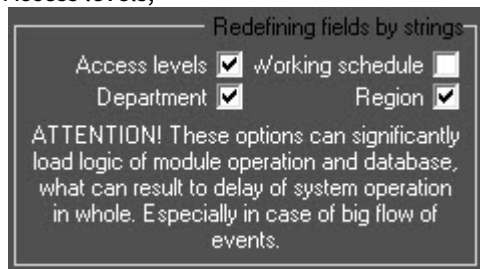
Access levels;

Redefining fields by strings

Access levels ☑ Working schedule ☐
Department ☑ Region ☑

ATTENTION! These options can significantly load logic of module operation and database, what can result to delay of system operation in whole. Especially in case of big flow of events.